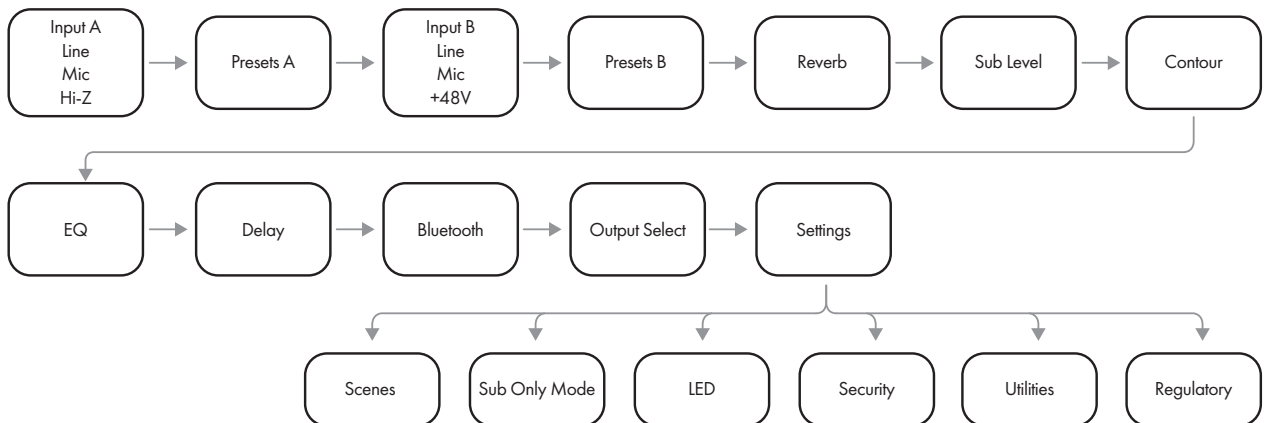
Input A
Line
Mic
Hi-Z

Presets A

Input B
Line
Mic
+48V

Presets B

Reverb

Sub Level

Contour

EQ

Delay

Bluetooth

Output Select

Settings

Scenes

Sub Only Mode

LED

Security

Utilities

Regulatory